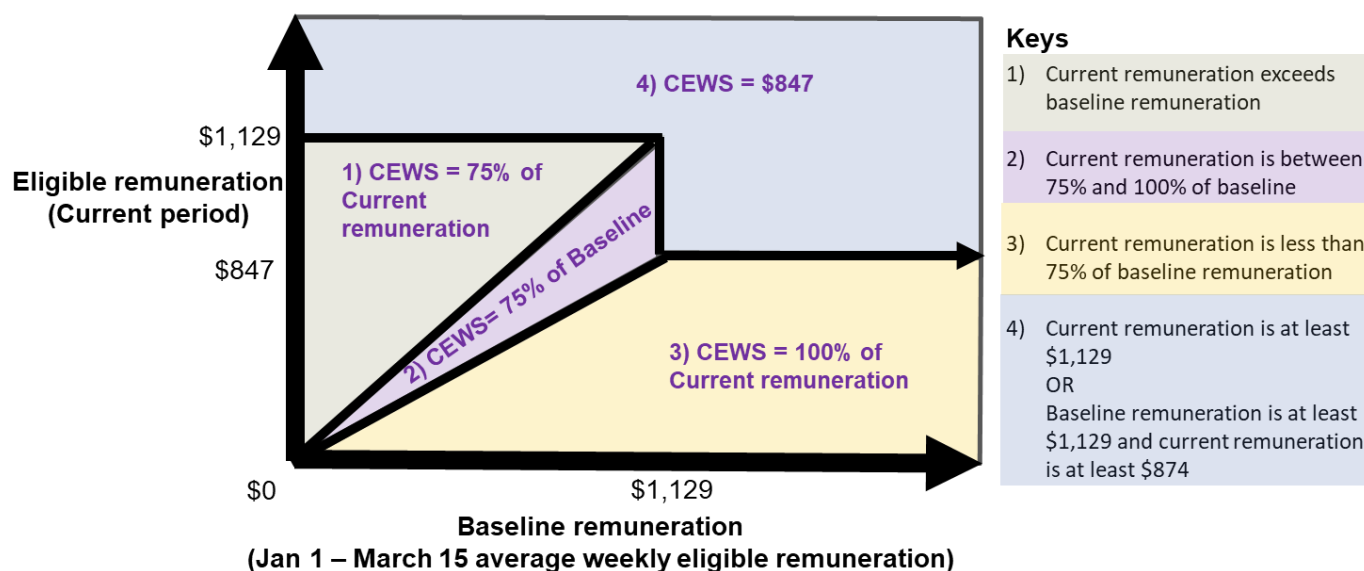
4) CEWS = $847

$1,129

1) CEWS = 75% of Current remuneration

Eligible remuneration (Current period)

2) CEWS= 75% of Baseline

$847

3) CEWS = 100% of Current remuneration

$0

$1,129

Baseline remuneration (Jan 1 – March 15 average weekly eligible remuneration)

Keys

1) Current remuneration exceeds baseline remuneration

2) Current remuneration is between 75% and 100% of baseline

3) Current remuneration is less than 75% of baseline remuneration

4) Current remuneration is at least $1,129 OR Baseline remuneration is at least $1,129 and current remuneration is at least $874